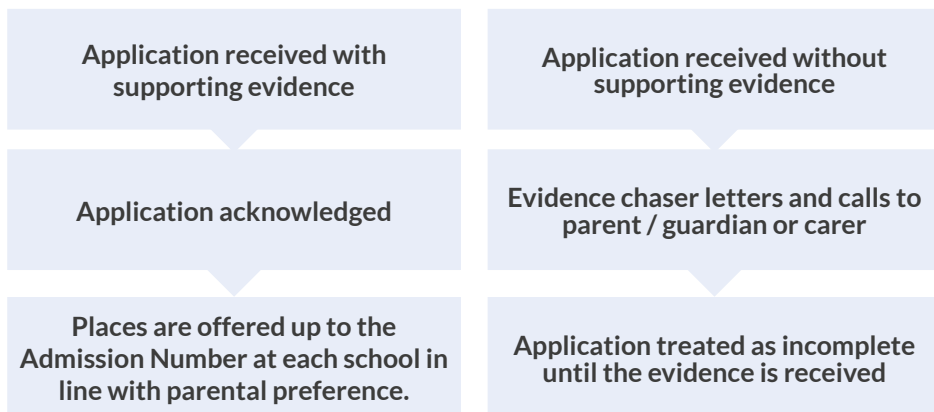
Application received with supporting evidence

Application acknowledged

Places are offered up to the Admission Number at each school in line with parental preference.

Application received without supporting evidence

Evidence chaser letters and calls to parent / guardian or carer

Application treated as incomplete until the evidence is received